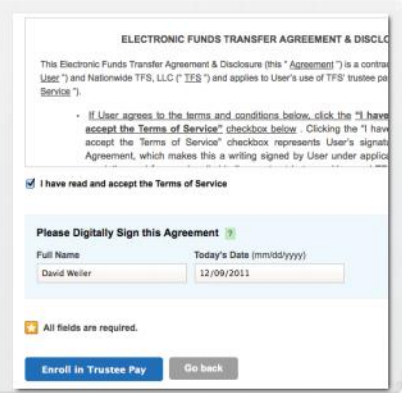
ELECTRONIC FUNDS TRANSFER AGREEMENT & DISCLO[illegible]

This Electronic Funds Transfer Agreement & Disclosure (this " Agreement ") is a contra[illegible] User ") and Nationwide TFS, LLC ( " TFS ") and applies to User's use of TFS' trustee pa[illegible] Service ").

• If User agrees to the terms and conditions below, click the "I have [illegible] accept the Terms of Service" checkbox below . Clicking the "I hav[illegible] accept the Terms of Service" checkbox represents User's signat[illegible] Agreement, which makes this a writing signed by User under applic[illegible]

I have read and accept the Terms of Service

Please Digitally Sign this Agreement ?

Full Name

David Weiler

Today's Date (mm/dd/yyyy)

12/09/2011

All fields are required.

Enroll in Trustee Pay

Go back